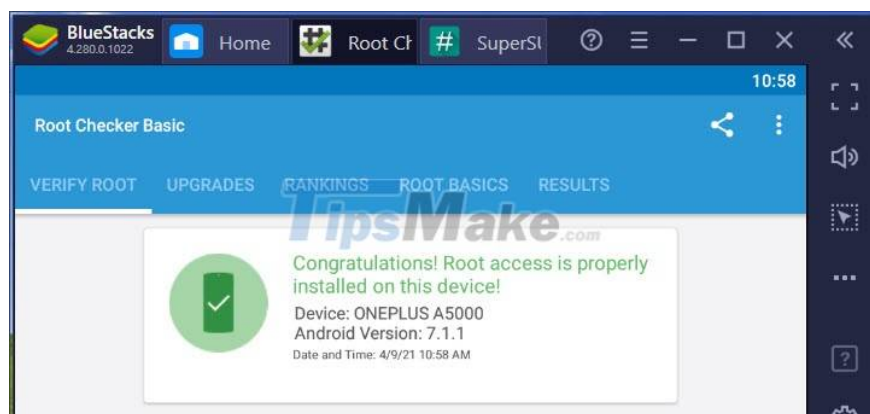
BlueStacks
4.280.0.1022

Home

Root Ch

SuperSU

10:58

Root Checker Basic

VERIFY ROOT UPGRADES RANKINGS ROOT BASICS RESULTS

TipsMake.com

Congratulations! Root access is properly installed on this device!

Device: ONEPLUS A5000
Android Version: 7.1.1
Date and Time: 4/9/21 10:58 AM